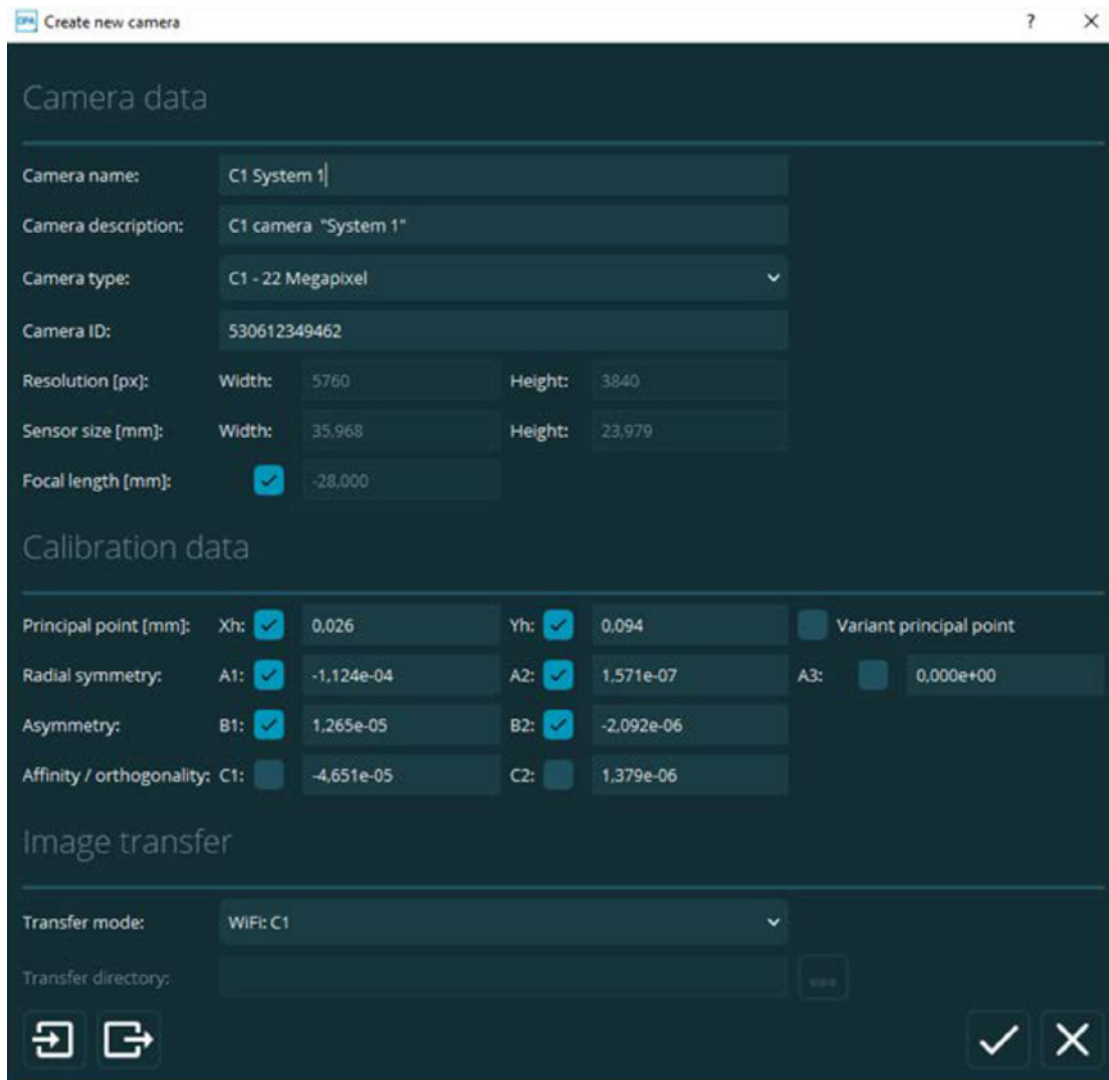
Create new camera ? ×

Camera data

Camera name: C1 System 1

Camera description: C1 camera "System 1"

Camera type: C1 - 22 Megapixel

Camera ID: 530612349462

Resolution [px]: Width: 5760 Height: 3840

Sensor size [mm]: Width: 35,968 Height: 23,979

Focal length [mm]: -28,000

Calibration data

Principal point [mm]: Xh: 0,026 Yh: 0,094 Variant principal point

Radial symmetry: A1: -1,124e-04 A2: 1,571e-07 A3: 0,000e+00

Asymmetry: B1: 1,265e-05 B2: -2,092e-06

Affinity / orthogonality: C1: -4,651e-05 C2: 1,379e-06

Image transfer

Transfer mode: WiFi: C1

Transfer directory: ...